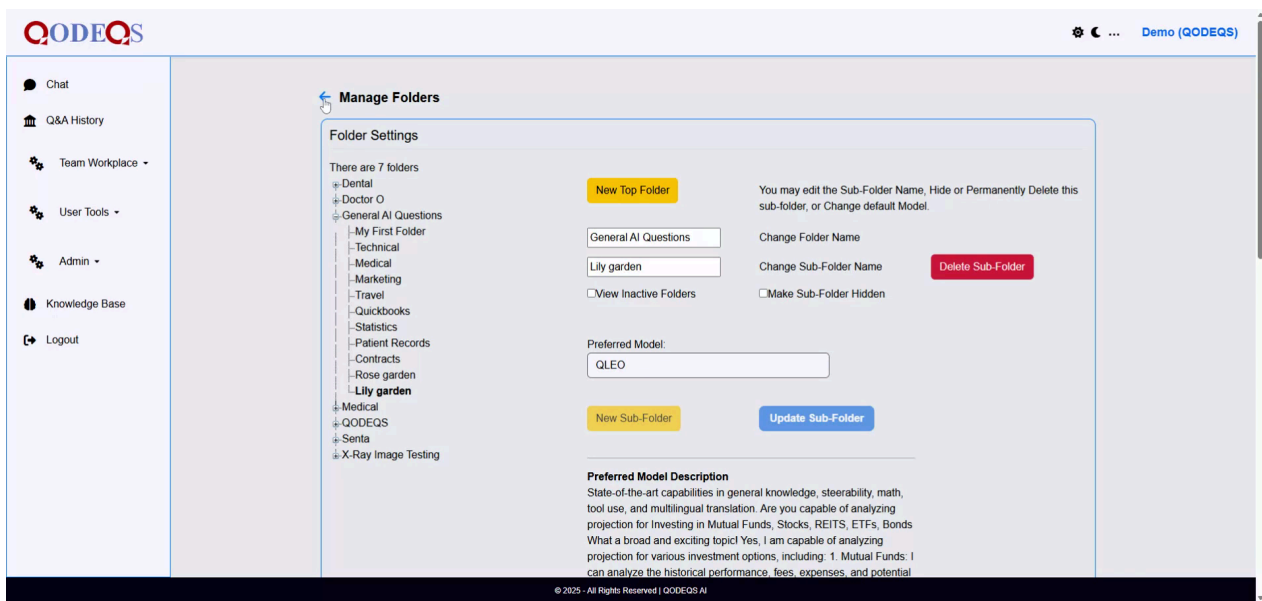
QODEQS

Demo (QODEQS)

Chat
Q&A History
Team Workplace
User Tools
Admin
Knowledge Base
Logout

Manage Folders

Folder Settings

There are 7 folders
Dental
Doctor O
General AI Questions
My First Folder
Technical
Medical
Marketing
Travel
Quickbooks
Statistics
Patient Records
Contracts
Rose garden
Lily garden
Medical
QODEQS
Senta
X-Ray Image Testing

New Top Folder

You may edit the Sub-Folder Name, Hide or Permanently Delete this sub-folder, or Change default Model.

General AI Questions
Change Folder Name

Lily garden
Change Sub-Folder Name
Delete Sub-Folder

View Inactive Folders
Make Sub-Folder Hidden

Preferred Model:
QLEO

New Sub-Folder
Update Sub-Folder

Preferred Model Description
State-of-the-art capabilities in general knowledge, steerability, math, tool use, and multilingual translation. Are you capable of analyzing projection for Investing in Mutual Funds, Stocks, REITS, ETFs, Bonds What a broad and exciting topic! Yes, I am capable of analyzing projection for various investment options, including: 1. Mutual Funds: I can analyze the historical performance, fees, expenses, and potential

© 2025 - All Rights Reserved | QODEQS AI